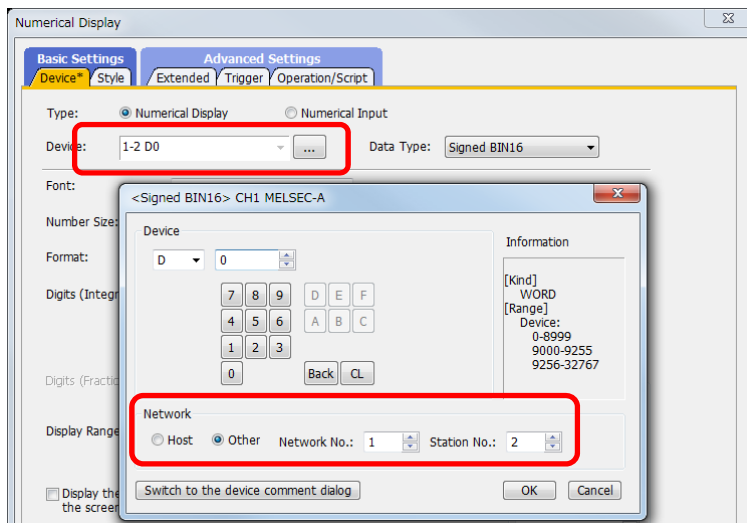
Numerical Display

Basic Settings
Device* Style

Advanced Settings
Extended Trigger Operation/Script

Type: Numerical Display Numerical Input

Device: 1-2 D0 ...

Data Type: Signed BIN16

Font:

Number Size:

Format:

Digits (Integ

Digits (Fractio

Display Range

Display the the screen

<Signed BIN16> CH1 MELSEC-A

Device

D 0

7 8 9 D E F
4 5 6 A B C
1 2 3
0 Back CL

Information

[Kind]
WORD
[Range]
Device:
0-8999
9000-9255
9256-32767

Network

Host Other Network No.: 1 Station No.: 2

Switch to the device comment dialog

OK Cancel